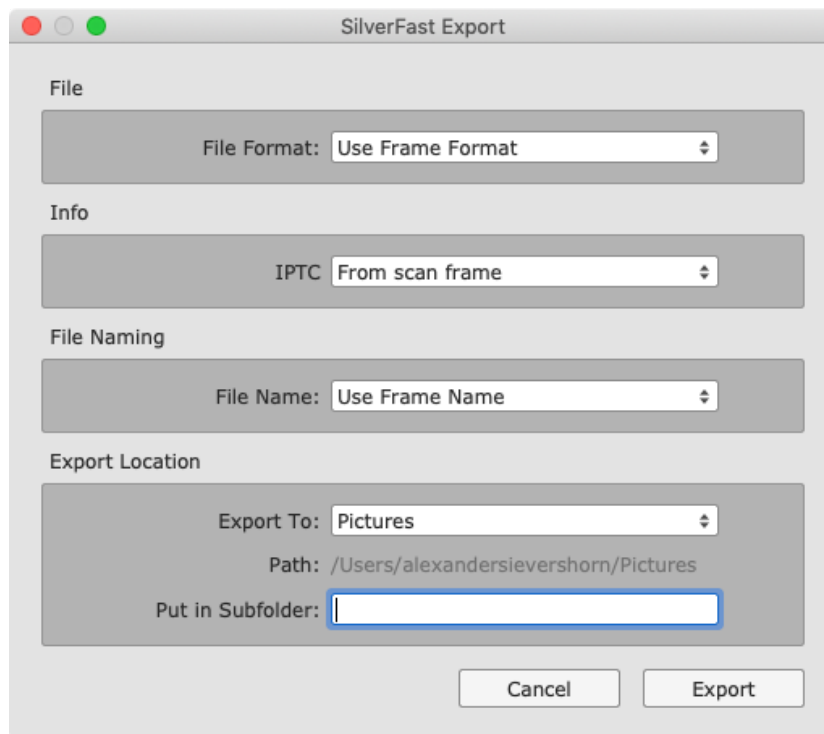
SilverFast Export

File

File Format: Use Frame Format

Info

IPTC From scan frame

File Naming

File Name: Use Frame Name

Export Location

Export To: Pictures

Path: /Users/alexandersievershorn/Pictures

Put in Subfolder:

Cancel

Export